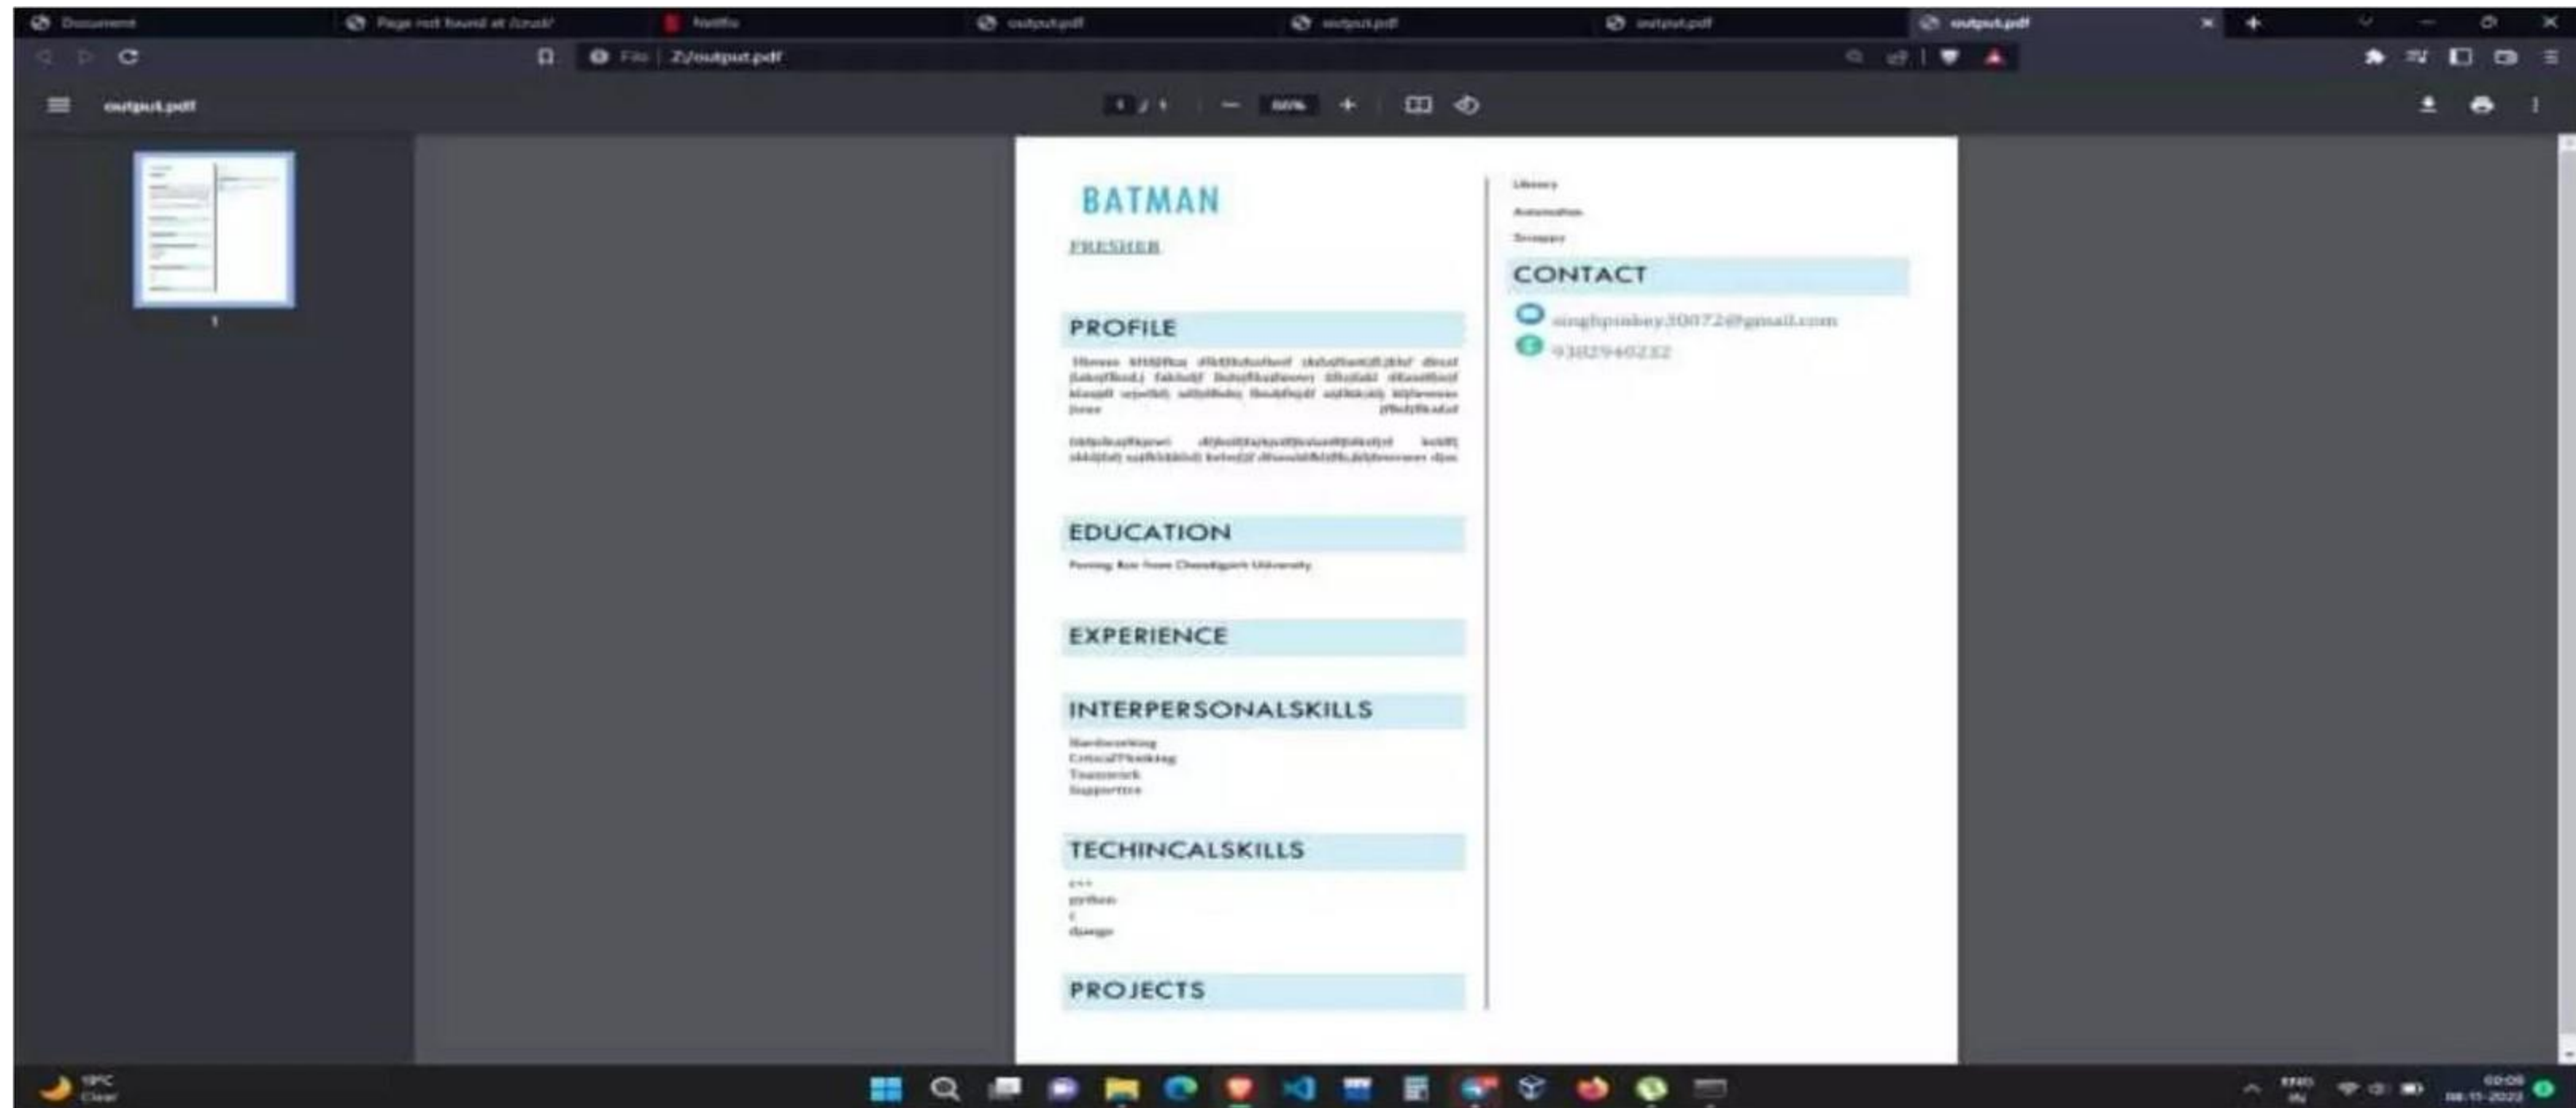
Document | Page not found at /crud/ | Netflix | output.pdf | output.pdf | output.pdf | output.pdf

File | Z:/output.pdf

output.pdf

1 / 1 | — | 80% | +

1

BATMAN

FRESHER

PROFILE

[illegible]

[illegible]

EDUCATION

Pursing Bce from Chandigarh University

EXPERIENCE

INTERPERSONALSKILLS

Hardworking
CriticalThinking
Teamwork
Supportive

TECHINCALSKILLS

c++
python
c
django

PROJECTS

Library
Automation
Scrapper

CONTACT

singhpandey30072@gmail.com
9302940232

19°C
Clear

ENG
IN

02:09
08-11-2022